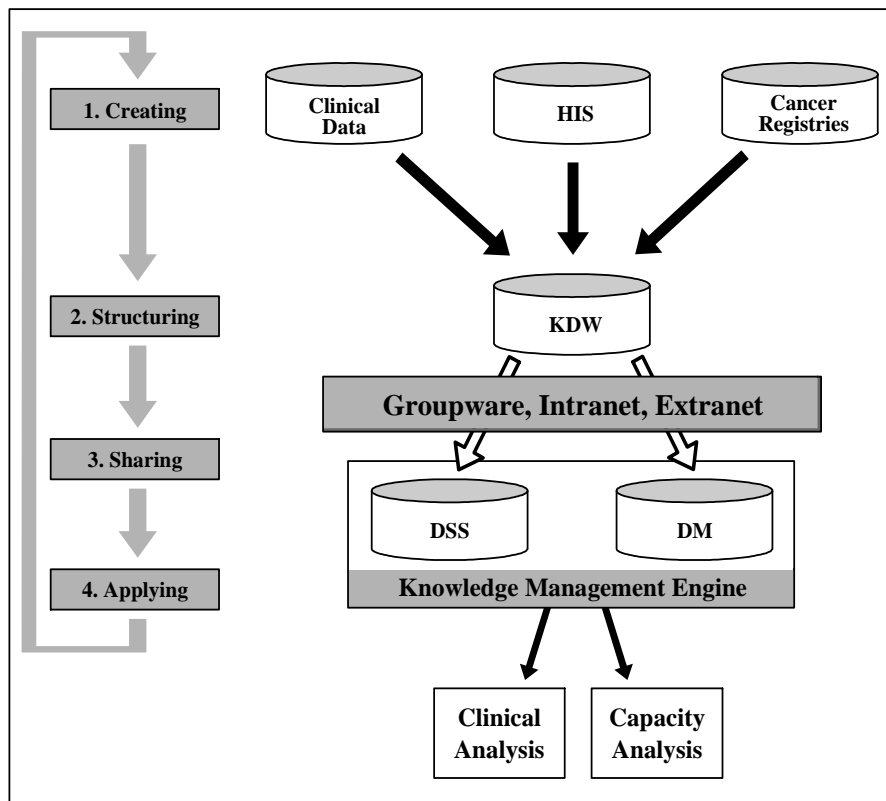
1. Creating

2. Structuring

3. Sharing

4. Applying

Clinical Data

HIS

Cancer Registries

KDW

Groupware, Intranet, Extranet

DSS

DM

Knowledge Management Engine

Clinical Analysis

Capacity Analysis